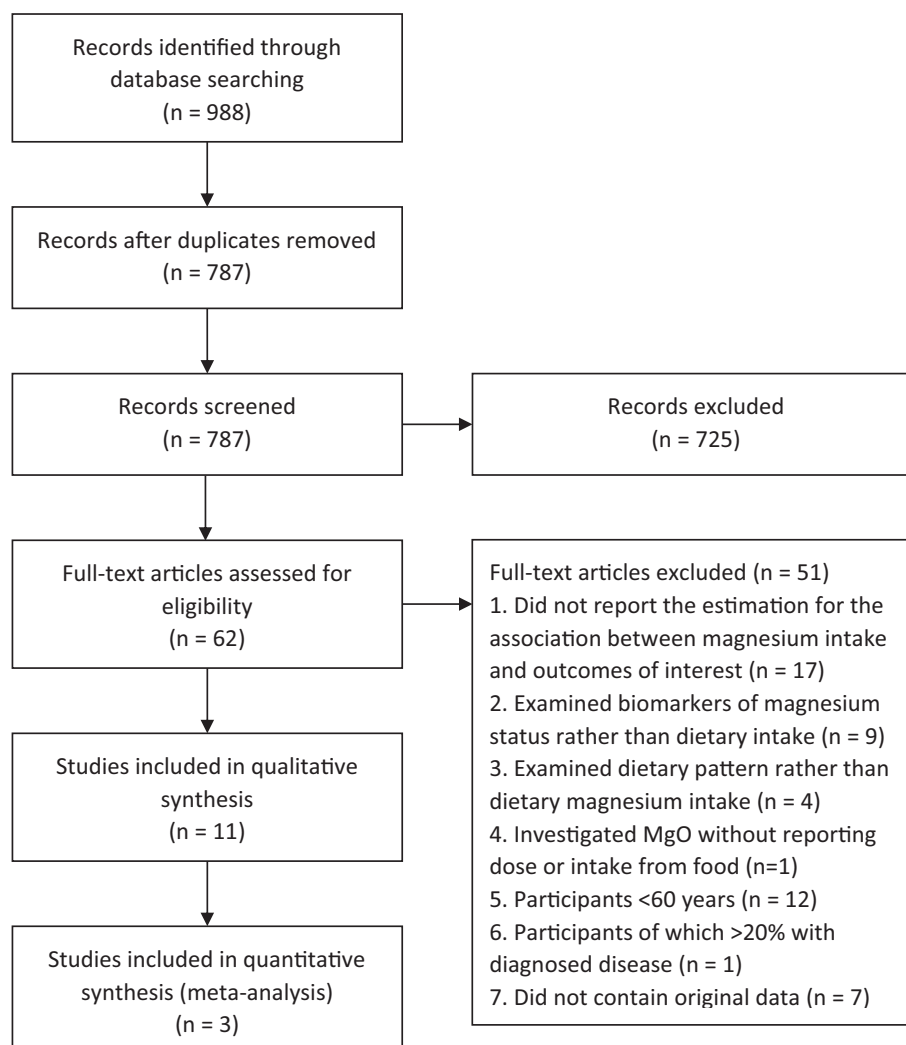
Records identified through database searching
(n = 988)

Records after duplicates removed
(n = 787)

Records screened
(n = 787)

Records excluded
(n = 725)

Full-text articles assessed for eligibility
(n = 62)

Full-text articles excluded (n = 51)
1. Did not report the estimation for the association between magnesium intake and outcomes of interest (n = 17)
2. Examined biomarkers of magnesium status rather than dietary intake (n = 9)
3. Examined dietary pattern rather than dietary magnesium intake (n = 4)
4. Investigated MgO without reporting dose or intake from food (n=1)
5. Participants <60 years (n = 12)
6. Participants of which >20% with diagnosed disease (n = 1)
7. Did not contain original data (n = 7)

Studies included in qualitative synthesis
(n = 11)

Studies included in quantitative synthesis (meta-analysis)
(n = 3)